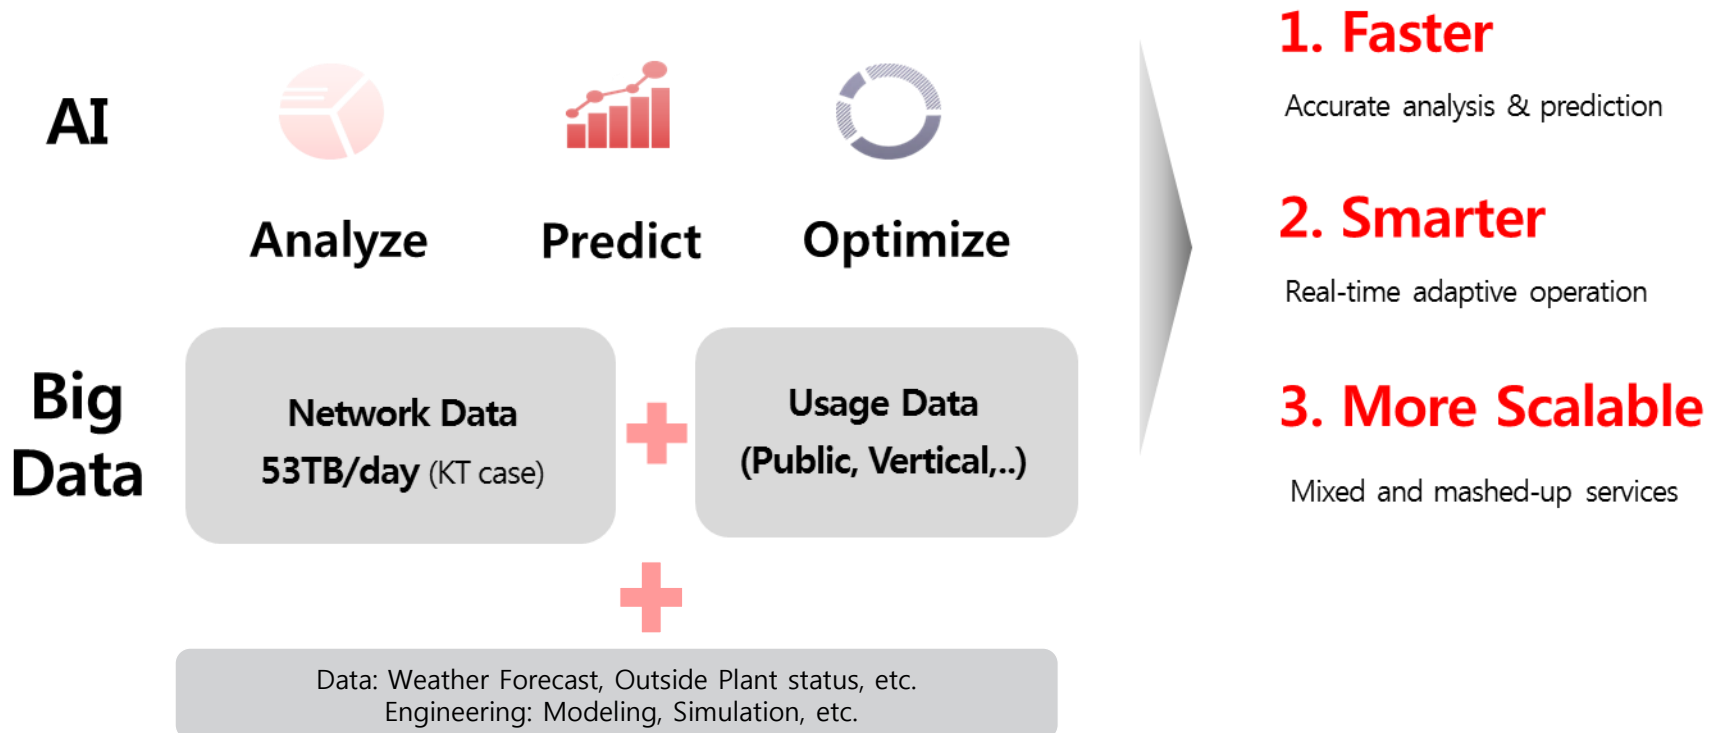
AI

Analyze Predict Optimize

Big Data

Network Data
53TB/day (KT case)

Usage Data
(Public, Vertical,..)

Data: Weather Forecast, Outside Plant status, etc.
Engineering: Modeling, Simulation, etc.

1. Faster

Accurate analysis & prediction

2. Smarter

Real-time adaptive operation

3. More Scalable

Mixed and mashed-up services